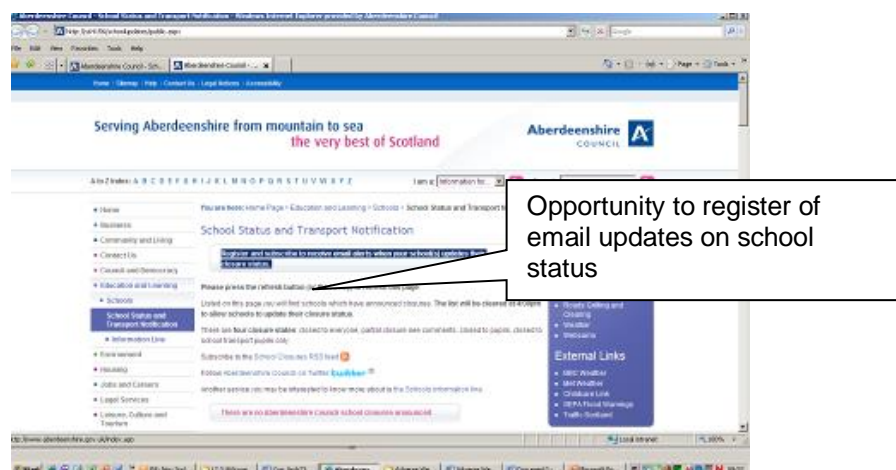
Aberdeenshire Council - School Status and Transport Notification - Windows Internet Explorer provided by Aberdeenshire Council

File Edit View Favorites Tools Help

Aberdeenshire Council - Sch... Aberdeenshire Council - ... x

Home | Sitemap | Help | Contact Us | Legal Notices | Accessibility

Serving Aberdeenshire from mountain to sea
the very best of Scotland

Aberdeenshire COUNCIL

A to Z Index: A B C D E F G H I J K L M N O P Q R S T U V W X Y Z

I am a: Information for...

• Home
• Business
• Community and Living
• Contact Us
• Council and Democracy
• Education and Learning
• Schools
School Status and Transport Notification
• Information Line
• Environment
• Housing
• Jobs and Careers
• Legal Services
• Leisure, Culture and Tourism

You are here: Home Page > Education and Learning > Schools > School Status and Transport Notification

School Status and Transport Notification

Register and subscribe to receive email alerts when your school(s) updates their closure status.

Please press the refresh button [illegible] page

Listed on this page you will find schools which have announced closures. The list will be cleared at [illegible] to allow schools to update their closure status.

There are four closure states: closed to everyone, partial closure see comments, closed to pupils, closed to school transport pupils only.

Subscribe to the School Closures RSS feed

Follow Aberdeenshire Council on Twitter twitter

Another service you may be interested to know more about is the Schools Information line.

There are no Aberdeenshire Council school closures announced.

Roads Gritting and Clearing
Weather
Webcams

External Links
• BBC Weather
• Met Weather
• Childcare Link
• SEPA Flood Warnings
• Traffic Scotland

Opportunity to register of email updates on school status

http://www.aberdeenshire.gov.uk/index.asp

Local intranet
100%